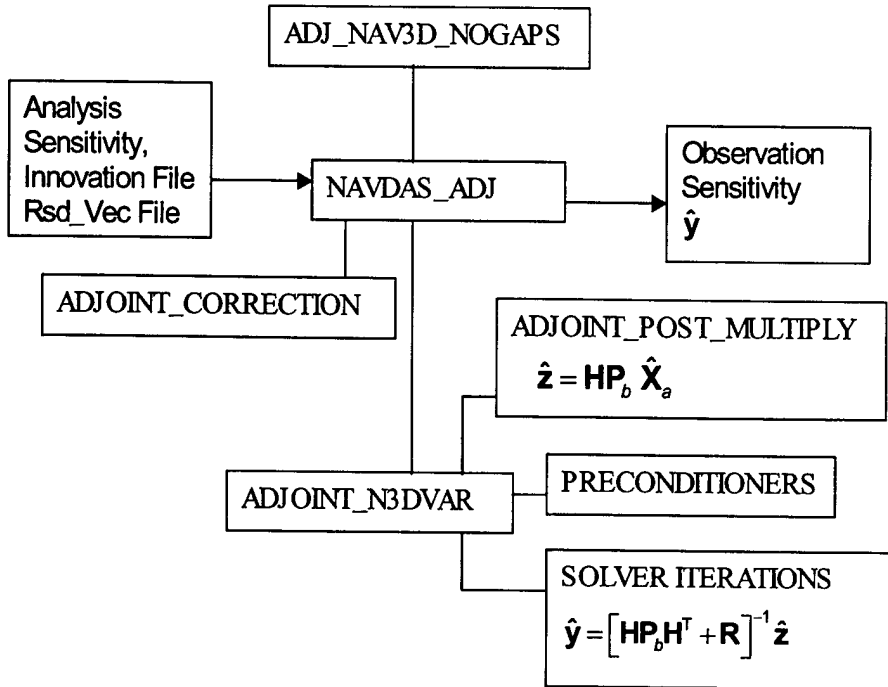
ADJ_NAV3D_NOGAPS

Analysis Sensitivity, Innovation File Rsd_Vec File

NAVDAS_ADJ

Observation Sensitivity $\hat{\mathbf{y}}$

ADJOINT_CORRECTION

ADJOINT_POST_MULTIPLY
$\hat{\mathbf{z}} = \mathbf{HP}_b \hat{\mathbf{X}}_a$

PRECONDITIONERS

ADJOINT_N3DVAR

SOLVER ITERATIONS
$\hat{\mathbf{y}} = \left[\mathbf{HP}_b\mathbf{H}^T + \mathbf{R}\right]^{-1} \hat{\mathbf{z}}$